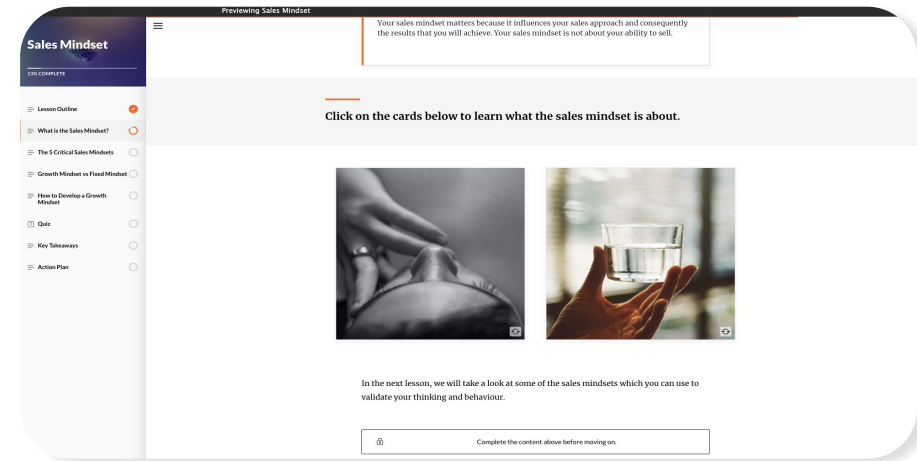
Previewing Sales Mindset

Sales Mindset

13% COMPLETE

Lesson Outline

What is the Sales Mindset?

The 5 Critical Sales Mindsets

Growth Mindset vs Fixed Mindset

How to Develop a Growth Mindset

Quiz

Key Takeaways

Action Plan

Your sales mindset matters because it influences your sales approach and consequently the results that you will achieve. Your sales mindset is not about your ability to sell.

Click on the cards below to learn what the sales mindset is about.

In the next lesson, we will take a look at some of the sales mindsets which you can use to validate your thinking and behaviour.

Complete the content above before moving on.